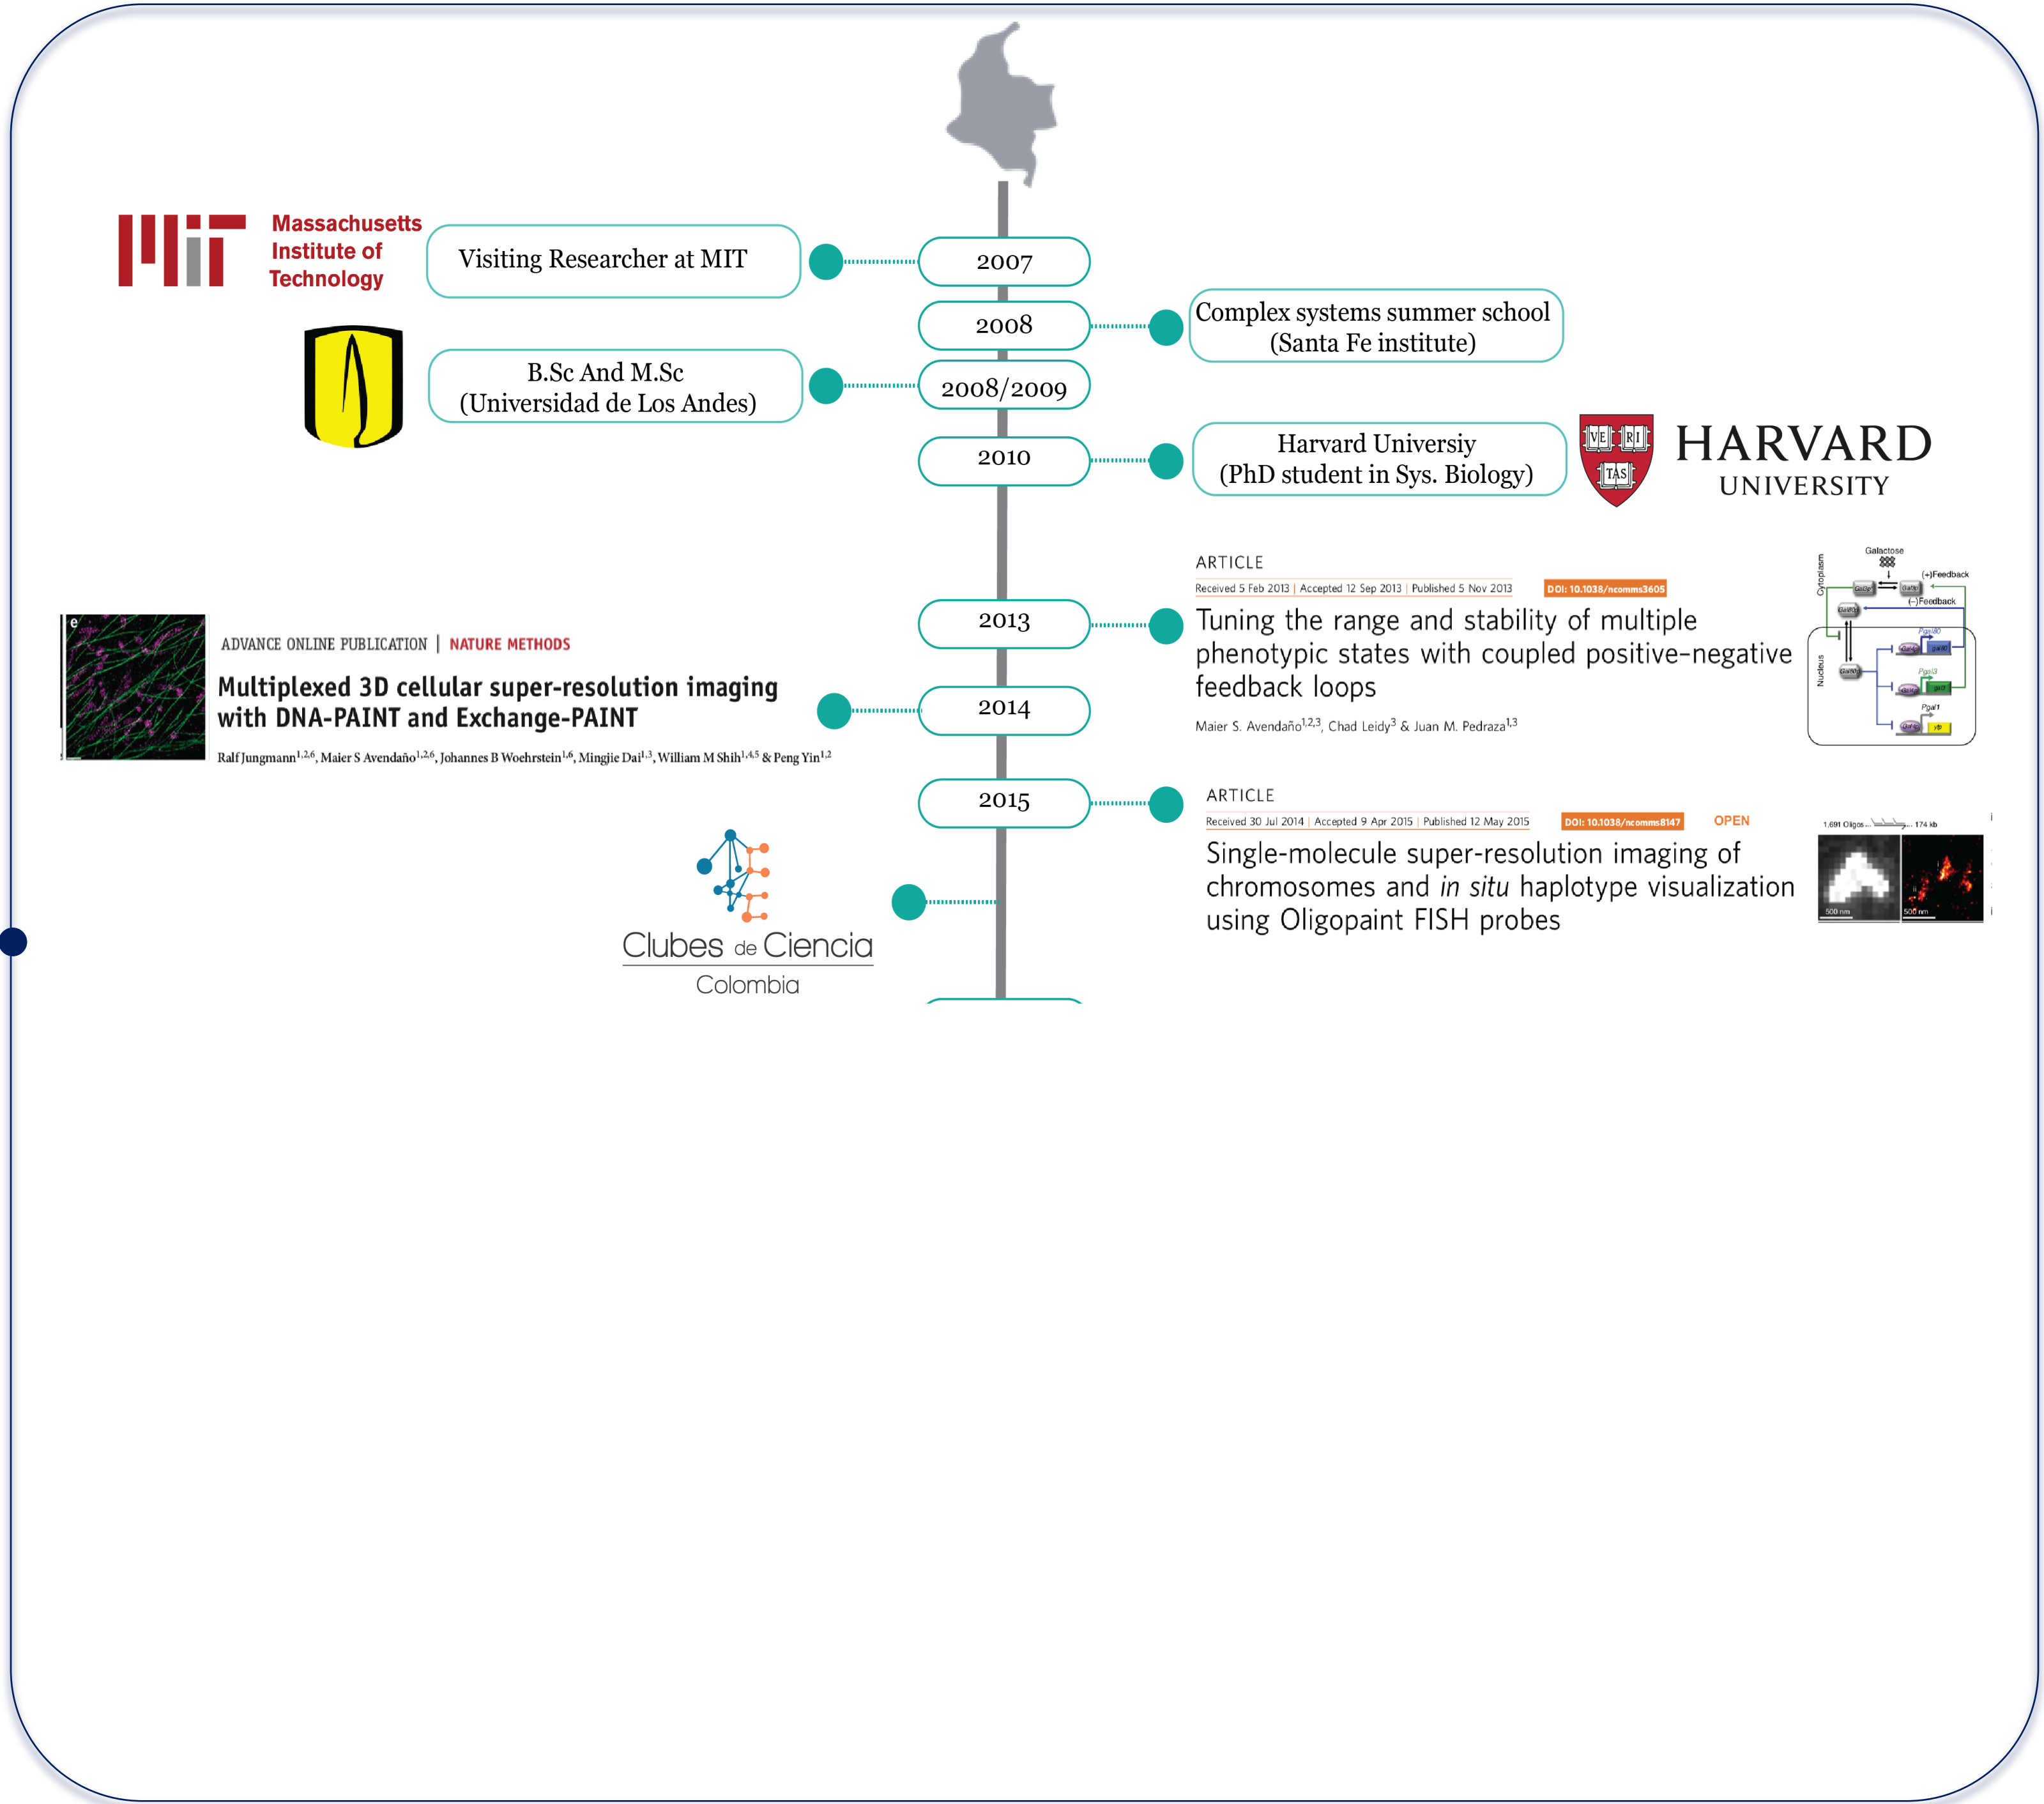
Massachusetts Institute of Technology

Visiting Researcher at MIT

2007

2008

Complex systems summer school (Santa Fe institute)

B.Sc And M.Sc (Universidad de Los Andes)

2008/2009

2010

Harvard Universiy (PhD student in Sys. Biology)

VE RI TAS

HARVARD UNIVERSITY

ARTICLE

Received 5 Feb 2013 | Accepted 12 Sep 2013 | Published 5 Nov 2013

DOI: 10.1038/ncomms3605

Tuning the range and stability of multiple phenotypic states with coupled positive-negative feedback loops

Maier S. Avendaño$^{1,2,3}$, Chad Leidy$^{3}$ & Juan M. Pedraza$^{1,3}$

Galactose

(+)Feedback

(−)Feedback

Cytoplasm

Nucleus

2013

ADVANCE ONLINE PUBLICATION | NATURE METHODS

Multiplexed 3D cellular super-resolution imaging with DNA-PAINT and Exchange-PAINT

Ralf Jungmann$^{1,2,6}$, Maier S Avendaño$^{1,2,6}$, Johannes B Woehrstein$^{1,6}$, Mingjie Dai$^{1,3}$, William M Shih$^{1,4,5}$ & Peng Yin$^{1,2}$

2014

2015

ARTICLE

Received 30 Jul 2014 | Accepted 9 Apr 2015 | Published 12 May 2015

DOI: 10.1038/ncomms8147

OPEN

Single-molecule super-resolution imaging of chromosomes and in situ haplotype visualization using Oligopaint FISH probes

1,691 Oligos ... 174 kb

500 nm

500 nm

Clubes de Ciencia Colombia